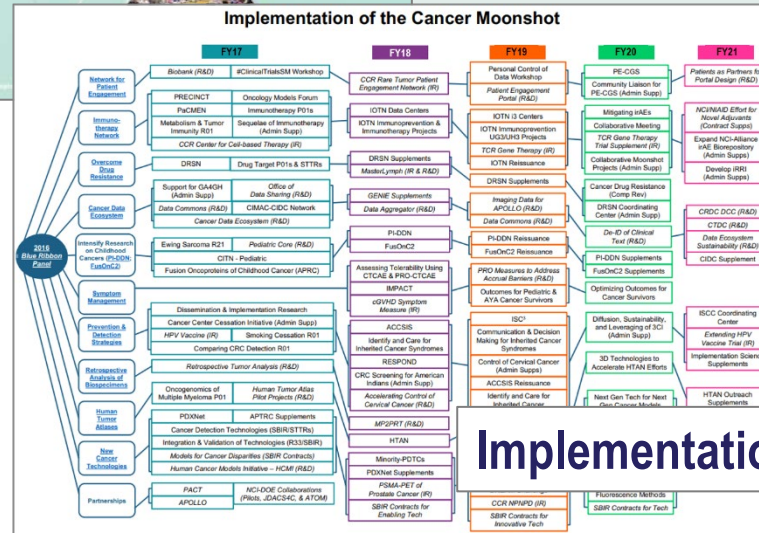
Implementation of the Cancer Moonshot

FY17

FY18

FY19

FY20

FY21

2016 Blue Ribbon Panel

Network for Patient Engagement

Biobank (R&D)

#ClinicalTrialsSM Workshop

CCR Rare Tumor Patient Engagement Network (IR)

Personal Control of Data Workshop

Patient Engagement Portal (R&D)

PE-CGS

Community Liaison for PE-CGS (Admin Supp)

Patients as Partners fo Portal Design (R&D)

Immuno-therapy Network

PRECINCT

Oncology Models Forum

PaCMEN

Immunotherapy P01s

Metabolism & Tumor Immunity R01

Sequelae of Immunotherapy (Admin Supp)

CCR Center for Cell-based Therapy (IR)

IOTN Data Centers

IOTN Immunoprevention & Immunotherapy Projects

IOTN i3 Centers

IOTN Immunoprevention UG3/UH3 Projects

TCR Gene Therapy (IR)

IOTN Reissuance

Mitigating irAEs

Collaborative Meeting

TCR Gene Therapy Trial Supplement (IR)

Collaborative Moonshot Projects (Admin Supp)

NCI/NIAID Effort for Novel Adjuvants (Contract Supps)

Expand NCI-Alliance irAE Biorepository (Admin Supps)

Develop IRRI (Admin Supps)

Overcome Drug Resistance

DRSN

Drug Target P01s & STTRs

DRSN Supplements

MasterLymph (IR & R&D)

DRSN Supplements

Cancer Drug Resistance (Comp Rev)

DRSN Coordinating Center (Admin Supp)

Cancer Data Ecosystem

Support for GA4GH (Admin Supp)

Office of Data Sharing (R&D)

Data Commons (R&D)

CIMAC-CIDC Network

Cancer Data Ecosystem (R&D)

GENIE Supplements

Data Aggregator (R&D)

Imaging Data for APOLLO (R&D)

Data Commons (R&D)

De-ID of Clinical Text (R&D)

CRDC DCC (R&D)

CTDC (R&D)

Data Ecosystem Sustainability (R&D)

CIDC Supplement

Intensify Research on Childhood Cancers (PI-DDN; FusOnC2)

Ewing Sarcoma R21

Pediatric Core (R&D)

CITN - Pediatric

Fusion Oncoproteins of Childhood Cancer (APRC)

PI-DDN

FusOnC2

PI-DDN Reissuance

FusOnC2 Reissuance

PI-DDN Supplements

FusOnC2 Supplements

Symptom Management

Assessing Tolerability Using CTCAE & PRO-CTCAE

IMPACT

cGVHD Symptom Measure (IR)

PRO Measures to Address Accrual Barriers (R&D)

Outcomes for Pediatric & AYA Cancer Survivors

Optimizing Outcomes for Cancer Survivors

Prevention & Detection Strategies

Dissemination & Implementation Research

Cancer Center Cessation Initiative (Admin Supp)

HPV Vaccine (IR)

Smoking Cessation R01

Comparing CRC Detection R01

ACCSIS

Identify and Care for Inherited Cancer Syndromes

RESPOND

CRC Screening for American Indians (Admin Supp)

Accelerating Control of Cervical Cancer (R&D)

ISC³

Communication & Decision Making for Inherited Cancer Syndromes

Control of Cervical Cancer (Admin Supps)

ACCSIS Reissuance

Identify and Care for Inherited Cancer

Diffusion, Sustainability, and Leveraging of 3CI (Admin Supp)

ISCC Coordinating Center

Extending HPV Vaccine Trial (IR)

Implementation Scienc Supplements

Retrospective Analysis of Biospecimens

Retrospective Tumor Analysis (R&D)

3D Technologies to Accelerate HTAN Efforts

Human Tumor Atlases

Oncogenomics of Multiple Myeloma P01

Human Tumor Atlas Pilot Projects (R&D)

MP2PRT (R&D)

HTAN

HTAN Outreach Supplements

New Cancer Technologies

PDXNet

APTRC Supplements

Cancer Detection Technologies (SBIR/STTRs)

Integration & Validation of Technologies (R33/SBIR)

Models for Cancer Disparities (SBIR Contracts)

Human Cancer Models Initiative – HCMI (R&D)

Minority-PDTCs

PDXNet Supplements

Next Gen Tech for Next Gen Cancer Models

Implementatic

Partnerships

PACT

NCI-DOE Collaborations (Pilots, JDACS4C, & ATOM)

APOLLO

PSMA-PET of Prostate Cancer (IR)

SBIR Contracts for Enabling Tech

CCR NPNPD (IR)

SBIR Contracts for Innovative Tech

Fluorescence Methods

SBIR Contracts for Tech